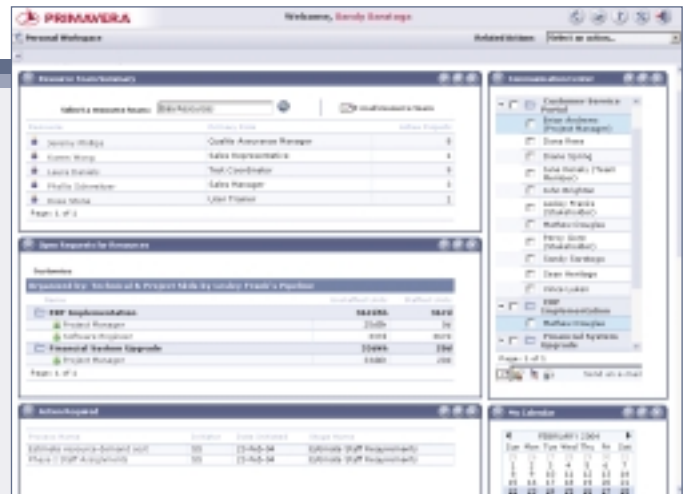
PRIMAVERA

Welcome, Sandy Sandage

Personal Workspace

Related Actions: Select an action...

Resource Team Summary

Select a Resource Team: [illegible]

Resource | Primary Role | Active Projects
Jeremy Phillips | Quality Assurance Manager | 0
Karen Wong | Sales Representative | 1
Laura Daniels | Test Coordinator | 0
Phyllis Schneider | Sales Manager | 1
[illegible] | User Trainer | 1

Page: 1 of 1

Open Requests for Resources

Technical & Project Side by Lesley Frank's Pipeline

ERP Implementation
Project Manager
Software Engineer
Financial System Upgrade
Project Manager

Page: 1 of 1

Actions Required

Process Name | Initiator | Date Initiated | Stage Name
Estimate resource demand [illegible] | SS | 15-Feb-04 | Estimate Staff Requirements
Phase I Staff Assignments | SS | 15-Feb-04 | Estimate Staff Requirements

Communication Center

Customer Service Portal
Brian Andrews (Project Manager)
Dana Rose
Diana Spring
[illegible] (Team Member)
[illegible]
Lesley Franks (Stakeholder)
Mathew Douglas
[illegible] (Stakeholder)
Sandy Sandage
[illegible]
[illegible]
ERP Implementation
Mathew Douglas
Financial System Upgrade

Page: 1 of 1

My Calendar

FEBRUARY 2004
Sun Mon Tue Wed Thu Fri Sat